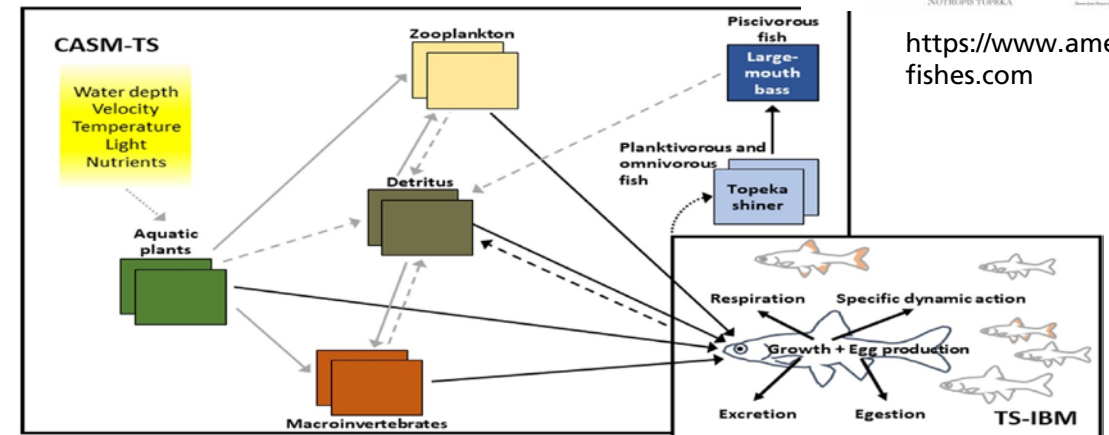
NOTROPIS TOPEKA

https://www.ame
fishes.com

CASM-TS

Water depth
Velocity
Temperature
Light
Nutrients

Zooplankton

Piscivorous fish

Large-mouth bass

Planktivorous and omnivorous fish

Topeka shiner

Detritus

Aquatic plants

Macroinvertebrates

Respiration

Specific dynamic action

Growth + Egg production

Excretion

Egestion

TS-IBM